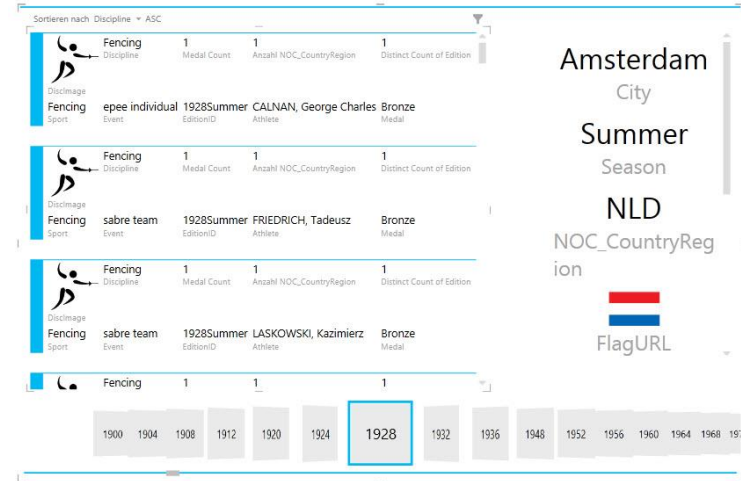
Sortieren nach Discipline ▾ ASC

Fencing
Discipline
1
Medal Count
1
Anzahl NOC_CountryRegion
1
Distinct Count of Edition
DiscImage
Fencing
Sport
epee individual
Event
1928Summer
EditionID
CALNAN, George Charles
Athlete
Bronze
Medal

Fencing
Discipline
1
Medal Count
1
Anzahl NOC_CountryRegion
1
Distinct Count of Edition
DiscImage
Fencing
Sport
sabre team
Event
1928Summer
EditionID
FRIEDRICH, Tadeusz
Athlete
Bronze
Medal

Fencing
Discipline
1
Medal Count
1
Anzahl NOC_CountryRegion
1
Distinct Count of Edition
DiscImage
Fencing
Sport
sabre team
Event
1928Summer
EditionID
LASKOWSKI, Kazimierz
Athlete
Bronze
Medal

Fencing
1
1
1

Amsterdam
City
Summer
Season
NLD
NOC_CountryRegion
FlagURL

1900 1904 1908 1912 1920 1924 1928 1932 1936 1948 1952 1956 1960 1964 1968 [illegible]